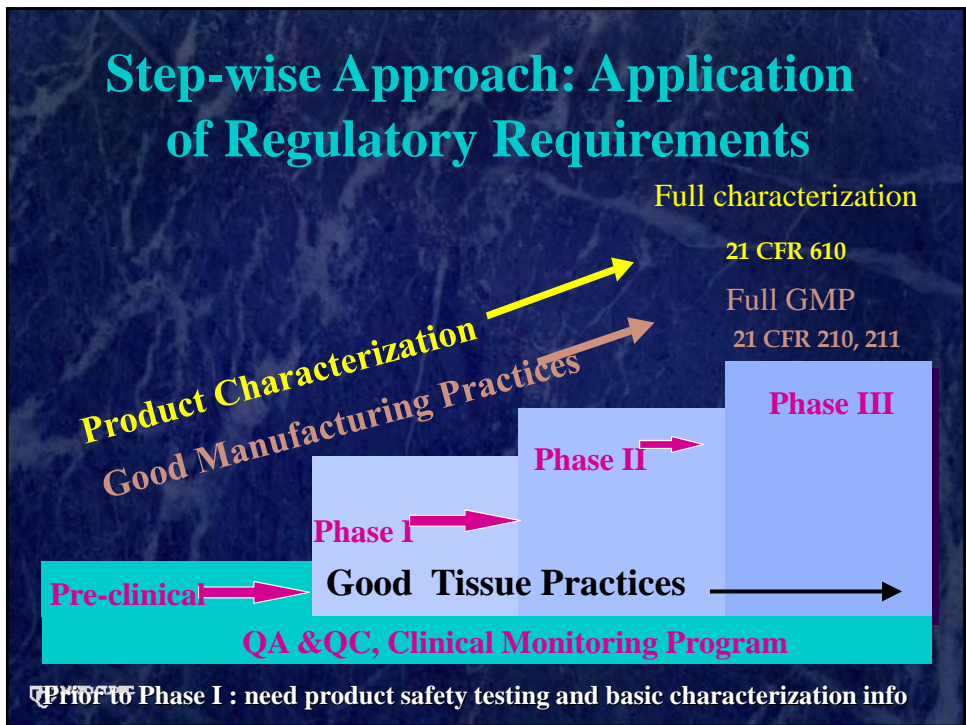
Step-wise Approach: Application of Regulatory Requirements

Full characterization

21 CFR 610

Full GMP

21 CFR 210, 211

Product Characterization

Good Manufacturing Practices

Phase III

Phase II

Phase I

Pre-clinical

Good Tissue Practices

QA &QC, Clinical Monitoring Program

Prior to Phase I : need product safety testing and basic characterization info